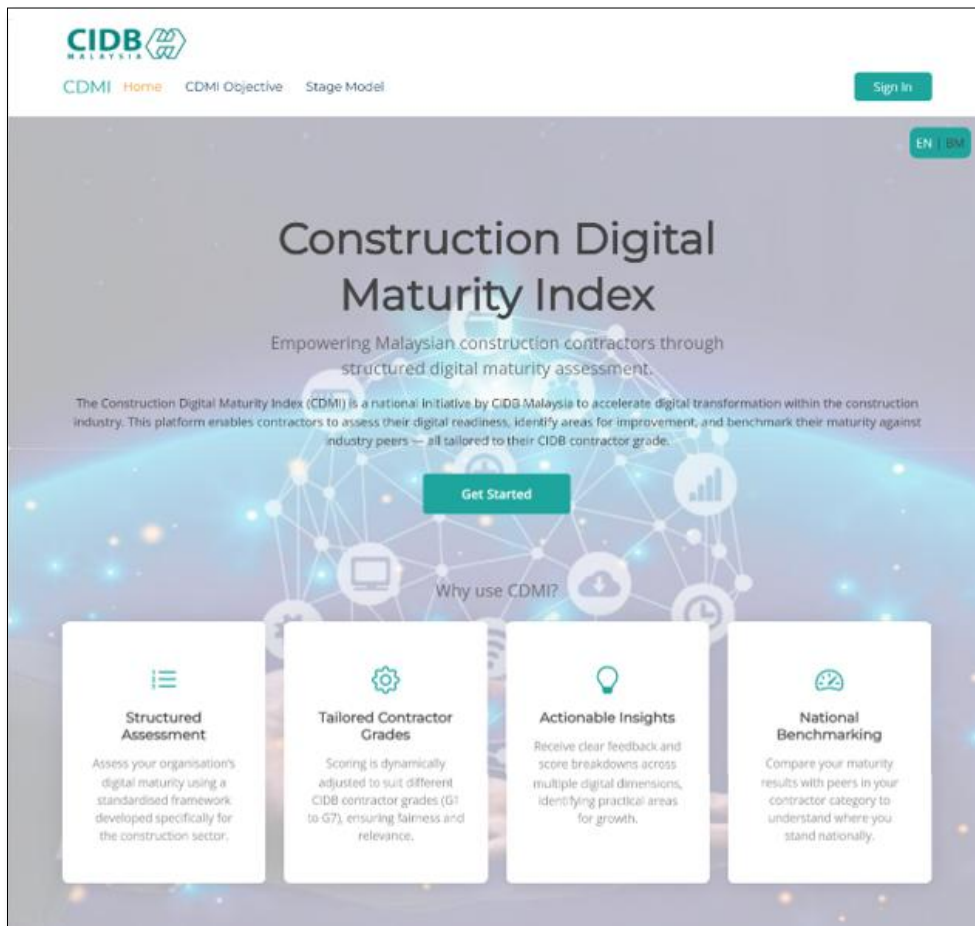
CIDB
MALAYSIA

CDMI Home CDMI Objective Stage Model

Sign In

EN | BM

Construction Digital Maturity Index

Empowering Malaysian construction contractors through structured digital maturity assessment.

The Construction Digital Maturity Index (CDMI) is a national initiative by CIDB Malaysia to accelerate digital transformation within the construction industry. This platform enables contractors to assess their digital readiness, identify areas for improvement, and benchmark their maturity against industry peers — all tailored to their CIDB contractor grade.

Get Started

Why use CDMI?

Structured Assessment

Assess your organisation's digital maturity using a standardised framework developed specifically for the construction sector.

Tailored Contractor Grades

Scoring is dynamically adjusted to suit different CIDB contractor grades (G1 to G7), ensuring fairness and relevance.

Actionable Insights

Receive clear feedback and score breakdowns across multiple digital dimensions, identifying practical areas for growth.

National Benchmarking

Compare your maturity results with peers in your contractor category to understand where you stand nationally.